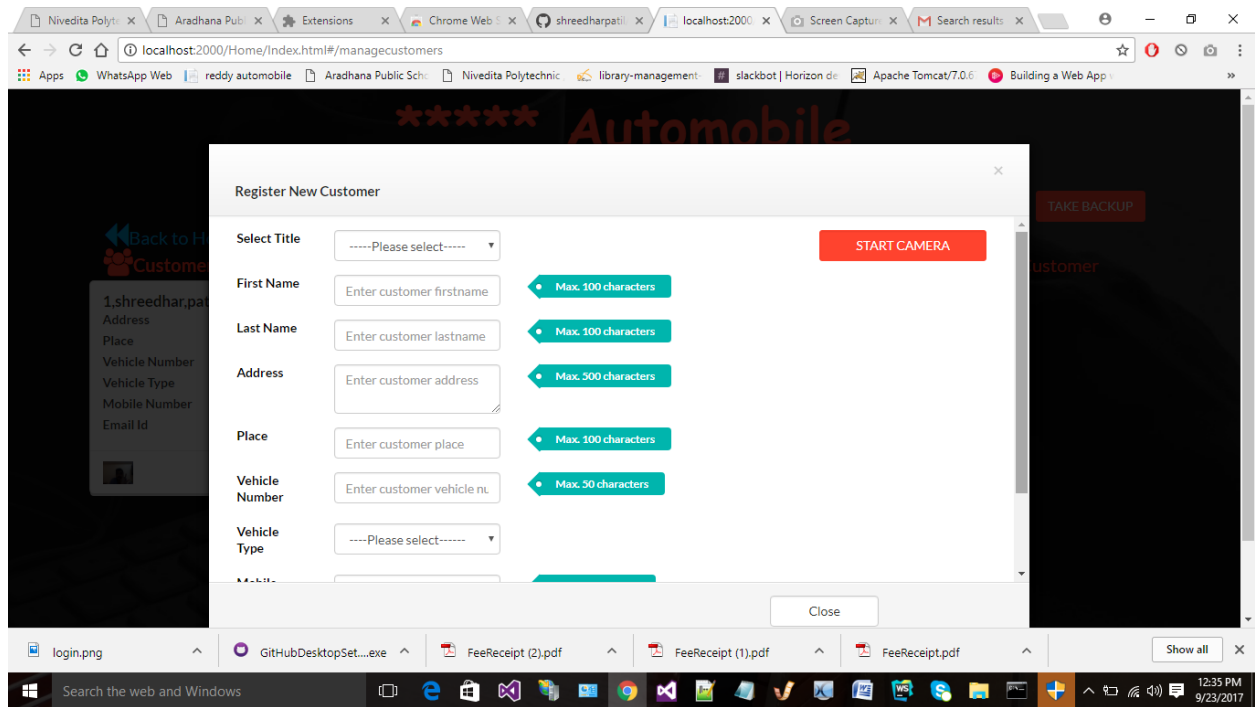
Nivedita Polyte ×
Aradhana Publ ×
Extensions ×
Chrome Web S ×
shreedharpatil ×
localhost:2000 ×
Screen Captur ×
Search results ×

localhost:2000/Home/Index.html#/managecustomers

Apps  WhatsApp Web  reddy automobile  Aradhana Public Scho  Nivedita Polytechnic  library-management  slackbot | Horizon de  Apache Tomcat/7.0.6  Building a Web App  »

***** Automobile

TAKE BACKUP

Back to H

Customer

ustomer

1,shreedhar,pat
Address
Place
Vehicle Number
Vehicle Type
Mobile Number
Email Id

Register New Customer

×

Select Title
-----Please select-----

START CAMERA

First Name
Enter customer firstname
Max. 100 characters

Last Name
Enter customer lastname
Max. 100 characters

Address
Enter customer address
Max. 500 characters

Place
Enter customer place
Max. 100 characters

Vehicle Number
Enter customer vehicle nu
Max. 50 characters

Vehicle Type
----Please select------

Mobile

Close

login.png
GitHubDesktopSet....exe
FeeReceipt (2).pdf
FeeReceipt (1).pdf
FeeReceipt.pdf
Show all

Search the web and Windows

12:35 PM
9/23/2017